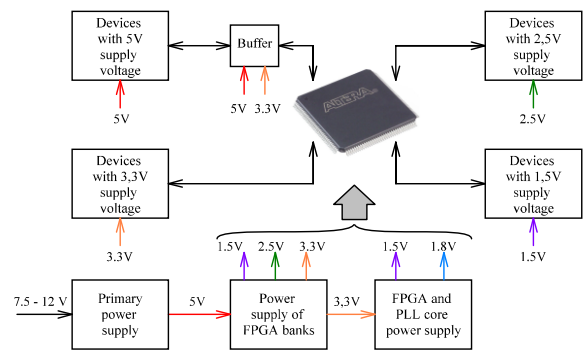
Devices with 5V supply voltage

Buffer

5V

5V 3.3V

ALTERA

Devices with 2,5V supply voltage

2.5V

Devices with 3,3V supply voltage

3.3V

Devices with 1,5V supply voltage

1.5V

1.5V 2.5V 3.3V

1.5V 1.8V

7.5 - 12 V

Primary power supply

5V

Power supply of FPGA banks

3,3V

FPGA and PLL core power supply